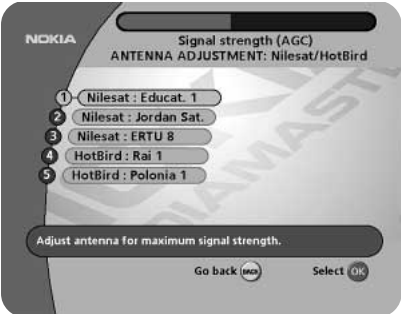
NOKIA

Signal strength (AGC)
ANTENNA ADJUSTMENT: Nilesat/HotBird

1 Nilesat : Educat. 1
2 Nilesat : Jordan Sat.
3 Nilesat : ERTU 8
4 HotBird : Rai 1
5 HotBird : Polonia 1

Adjust antenna for maximum signal strength.

Go back BACK
Select OK